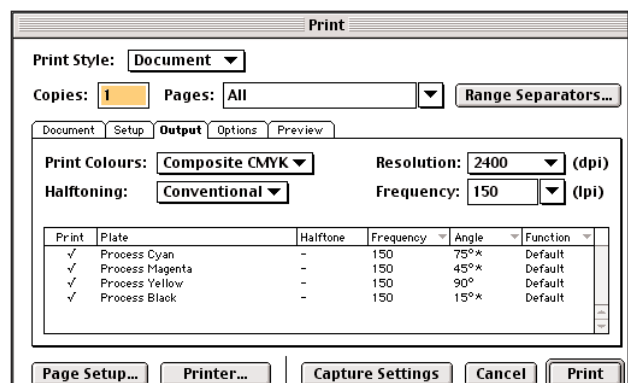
Print

Print Style: Document

Copies: 1 Pages: All Range Separators...

Document Setup Output Options Preview

Print Colours: Composite CMYK Resolution: 2400 (dpi)

Halftoning: Conventional Frequency: 150 (lpi)

| Print | Plate | Halftone | Frequency | Angle | Function |
|---|---|---|---|---|---|
| √ | Process Cyan | - | 150 | 75°* | Default |
| √ | Process Magenta | - | 150 | 45°* | Default |
| √ | Process Yellow | - | 150 | 90° | Default |
| √ | Process Black | - | 150 | 15°* | Default |

Page Setup... Printer... Capture Settings Cancel Print